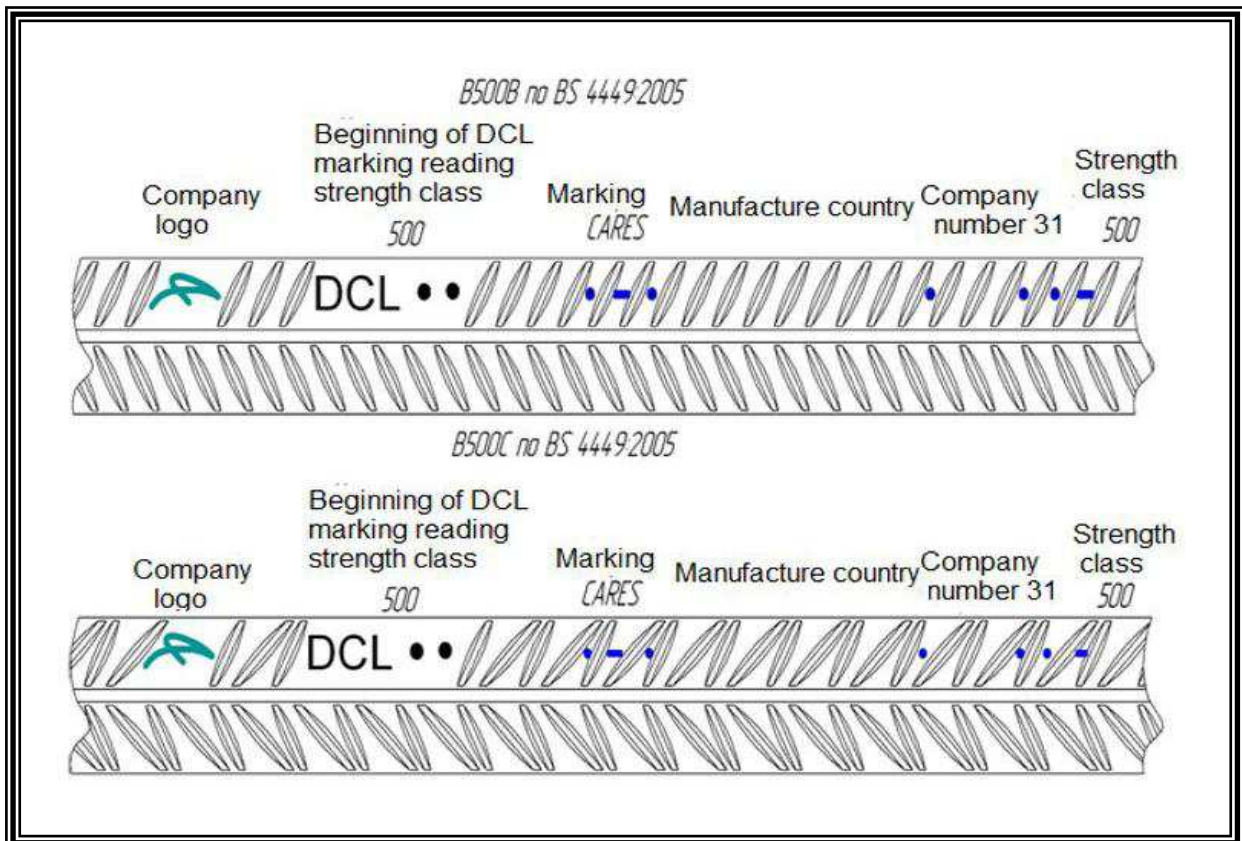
B500B по BS 4449:2005

Company logo

Beginning of DCL marking reading strength class
500

Marking
CARES

Manufacture country

Company number 31

Strength class
500

DCL

B500C по BS 4449:2005

Company logo

Beginning of DCL marking reading strength class
500

Marking
CARES

Manufacture country

Company number 31

Strength class
500

DCL